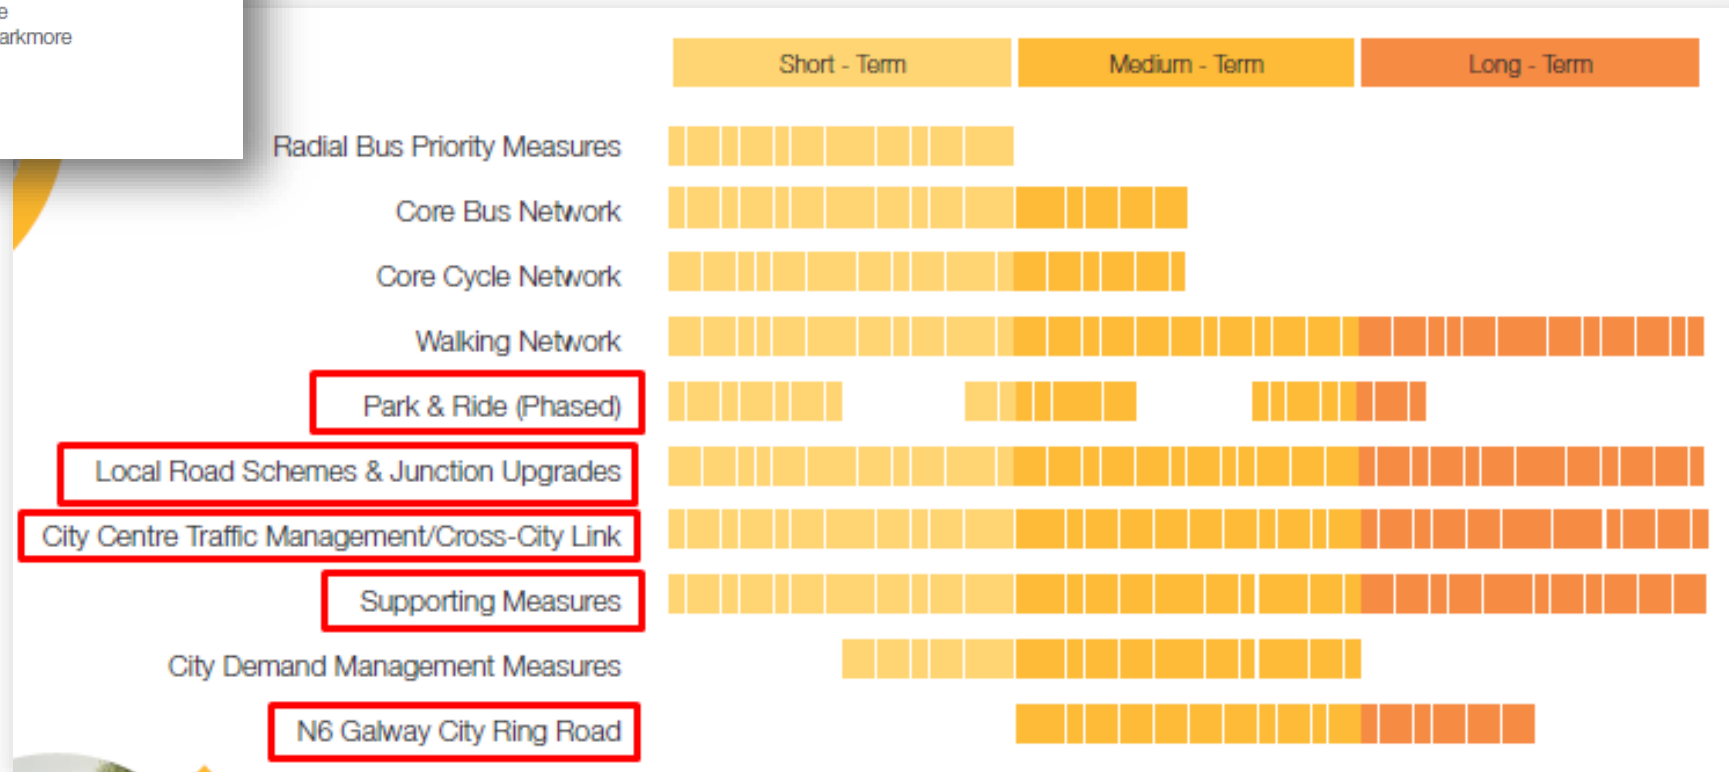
e
arkmore

| Short - Term | Medium - Term | Long - Term |
|---|---|---|

Radial Bus Priority Measures

Core Bus Network

Core Cycle Network

Walking Network

Park & Ride (Phased)

Local Road Schemes & Junction Upgrades

City Centre Traffic Management/Cross-City Link

Supporting Measures

City Demand Management Measures

N6 Galway City Ring Road